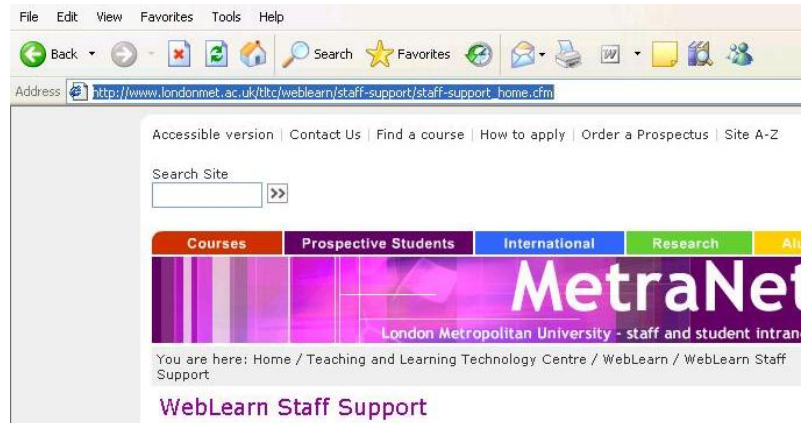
File Edit View Favorites Tools Help

Back Search Favorites

Address http://www.londonmet.ac.uk/tltc/weblearn/staff-support/staff-support_home.cfm

Accessible version | Contact Us | Find a course | How to apply | Order a Prospectus | Site A-Z

Search Site

>>

Courses Prospective Students International Research Al

MetraNet

London Metropolitan University - staff and student intran

You are here: Home / Teaching and Learning Technology Centre / WebLearn / WebLearn Staff Support

WebLearn Staff Support